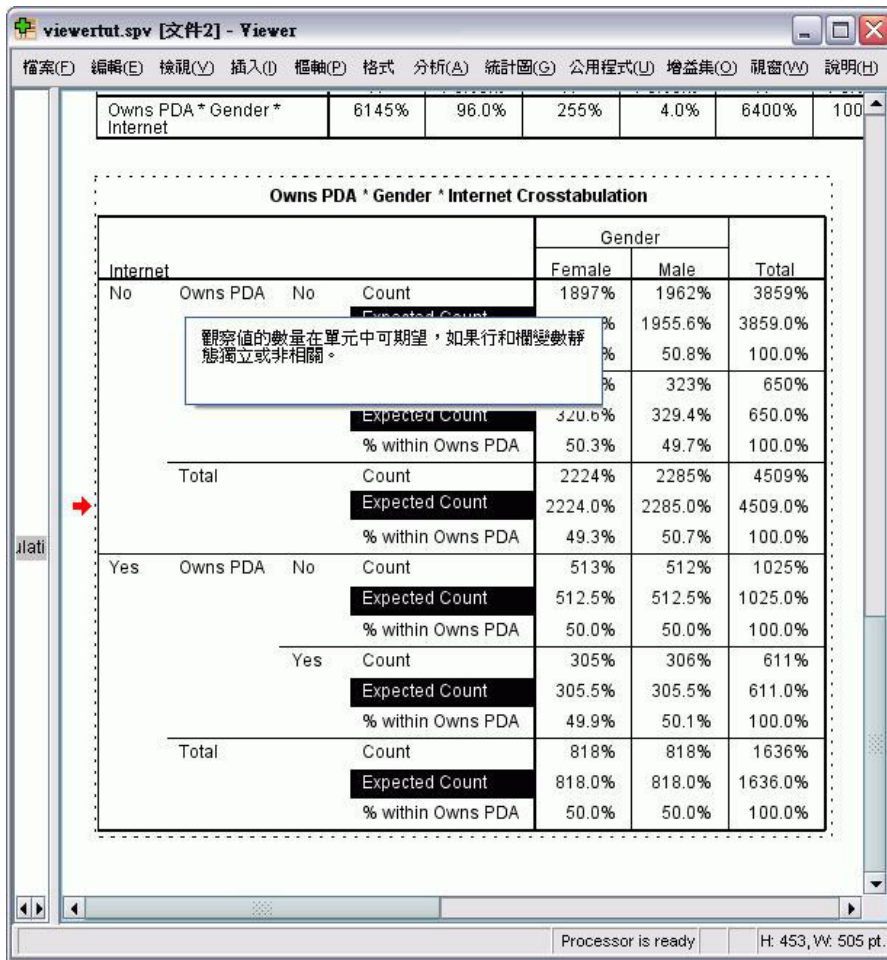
viewertut.spv [文件2] - Viewer

檔案(F) 編輯(E) 檢視(V) 插入(I) 樞軸(P) 格式 分析(A) 統計圖(G) 公用程式(U) 增益集(O) 視窗(W) 說明(H)

| Owns PDA * Gender * Internet | 6145% | 96.0% | 255% | 4.0% | 6400% | 100 |
|---|---|---|---|---|---|---|

Owns PDA * Gender * Internet Crosstabulation

| Internet | | | | Gender Female | Gender Male | Total |
|---|---|---|---|---|---|---|
| No | Owns PDA | No | Count | 1897% | 1962% | 3859% |
| | | | Expected Count | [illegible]% | 1955.6% | 3859.0% |
| | | | | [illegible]% | 50.8% | 100.0% |
| | | | | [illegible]% | 323% | 650% |
| | | | Expected Count | 320.6% | 329.4% | 650.0% |
| | | | % within Owns PDA | 50.3% | 49.7% | 100.0% |
| | Total | | Count | 2224% | 2285% | 4509% |
| | | | Expected Count | 2224.0% | 2285.0% | 4509.0% |
| | | | % within Owns PDA | 49.3% | 50.7% | 100.0% |
| Yes | Owns PDA | No | Count | 513% | 512% | 1025% |
| | | | Expected Count | 512.5% | 512.5% | 1025.0% |
| | | | % within Owns PDA | 50.0% | 50.0% | 100.0% |
| | | Yes | Count | 305% | 306% | 611% |
| | | | Expected Count | 305.5% | 305.5% | 611.0% |
| | | | % within Owns PDA | 49.9% | 50.1% | 100.0% |
| | Total | | Count | 818% | 818% | 1636% |
| | | | Expected Count | 818.0% | 818.0% | 1636.0% |
| | | | % within Owns PDA | 50.0% | 50.0% | 100.0% |

觀察值的數量在單元中可期望，如果行和欄變數靜態獨立或非相關。

ulati

Processor is ready

H: 453, W: 505 pt.